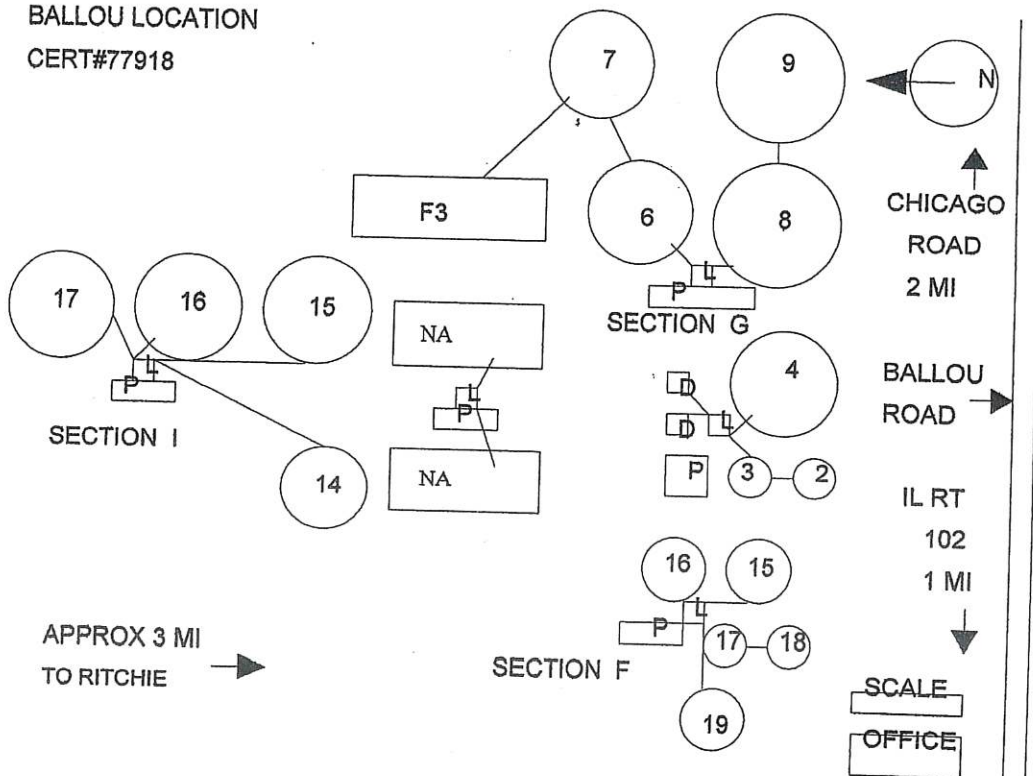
BALLOU LOCATION
CERT#77918

7

9

N

F3

6

8

CHICAGO
ROAD
2 MI

17

16

15

L

P

SECTION G

NA

L

P

P

SECTION I

4

BALLOU
ROAD

D

D

L

14

NA

P

3

2

IL RT
102
1 MI

16

15

L

APPROX 3 MI
TO RITCHIE

P

17

18

SECTION F

SCALE

19

OFFICE